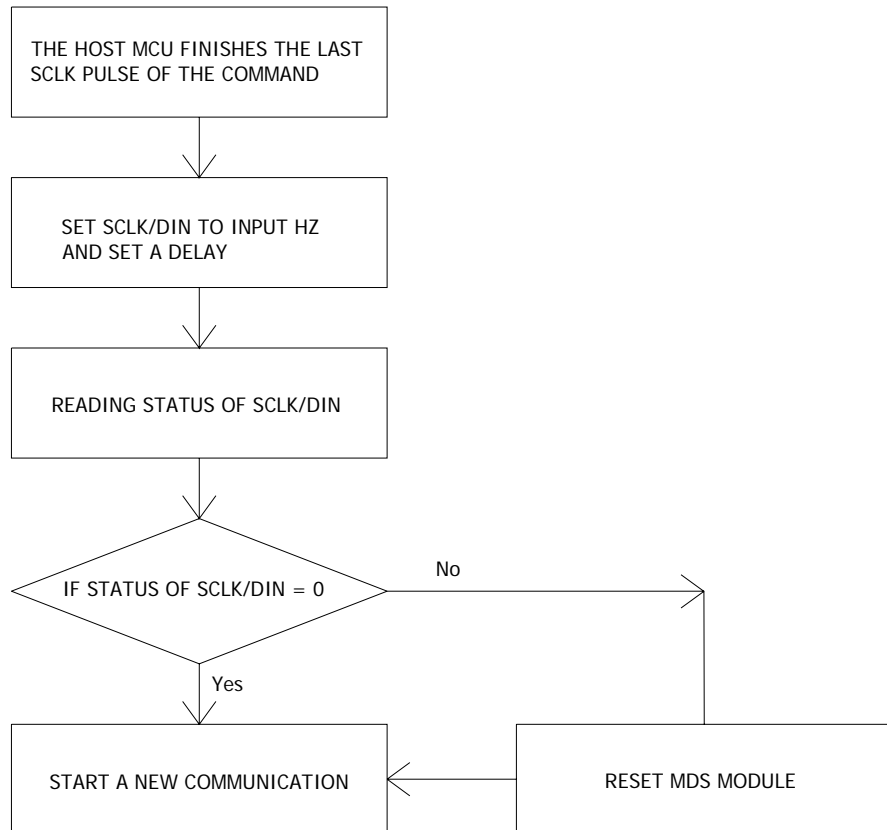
THE HOST MCU FINISHES THE LAST SCLK PULSE OF THE COMMAND

SET SCLK/DIN TO INPUT HZ AND SET A DELAY

READING STATUS OF SCLK/DIN

IF STATUS OF SCLK/DIN = 0

No

Yes

START A NEW COMMUNICATION

RESET MDS MODULE